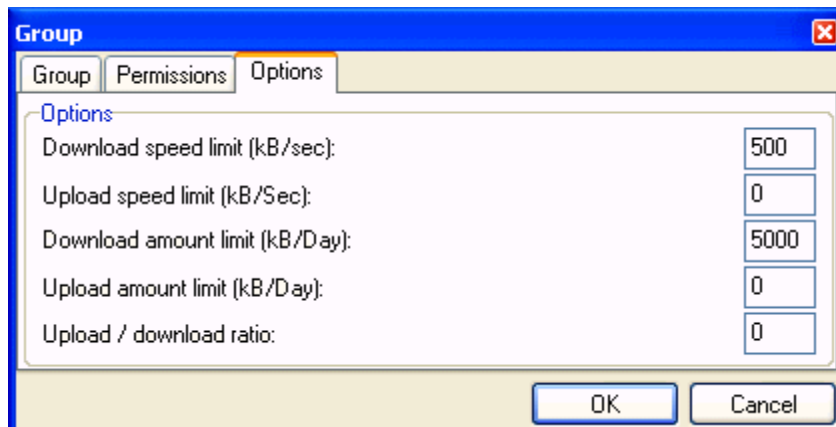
Group

Group | Permissions | Options

Options

Download speed limit (kB/sec): 500

Upload speed limit (kB/Sec): 0

Download amount limit (kB/Day): 5000

Upload amount limit (kB/Day): 0

Upload / download ratio: 0

OK Cancel